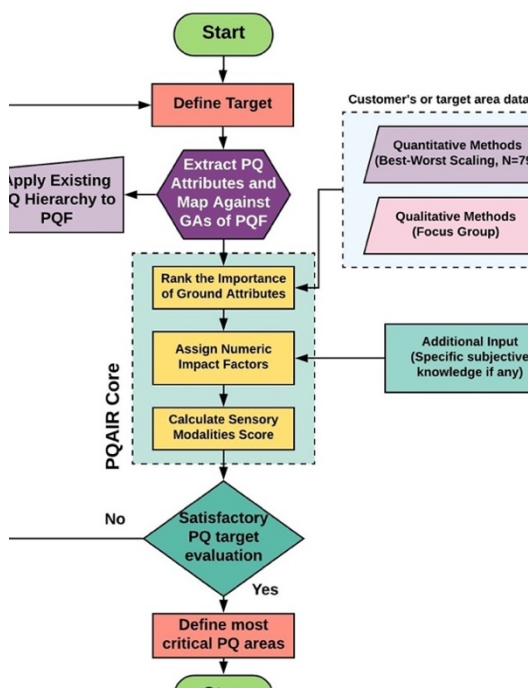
Start

Define Target

Customer's or target area data

Quantitative Methods (Best-Worst Scaling, N=7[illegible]

Qualitative Methods (Focus Group)

pply Existing Q Hierarchy to PQF

Extract PQ Attributes and Map Against GAs of PQF

Rank the Importance of Ground Attributes

Assign Numeric Impact Factors

Additional Input (Specific subjective knowledge if any)

Calculate Sensory Modalities Score

PQAIR Core

No

Satisfactory PQ target evaluation

Yes

Define most critical PQ areas

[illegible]